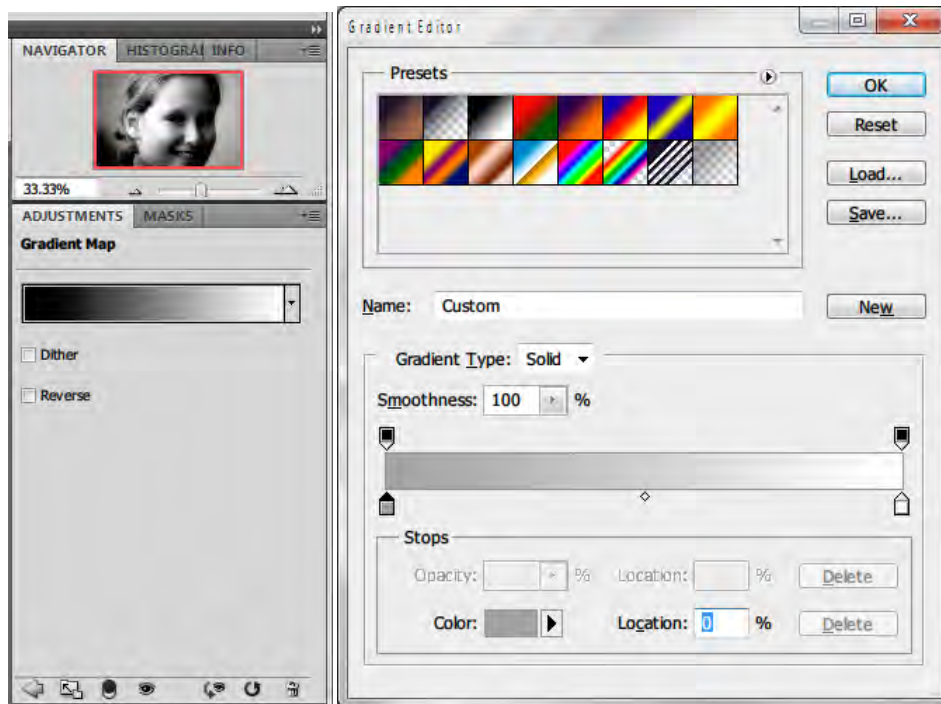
NAVIGATOR HISTOGRA INFO

33.33%

ADJUSTMENTS MASKS

Gradient Map

Dither

Reverse

Gradient Editor

Presets

OK

Reset

Load...

Save...

Name: Custom

New

Gradient Type: Solid

Smoothness: 100 %

Stops

Opacity: %

Location: %

Delete

Color:

Location: 0 %

Delete